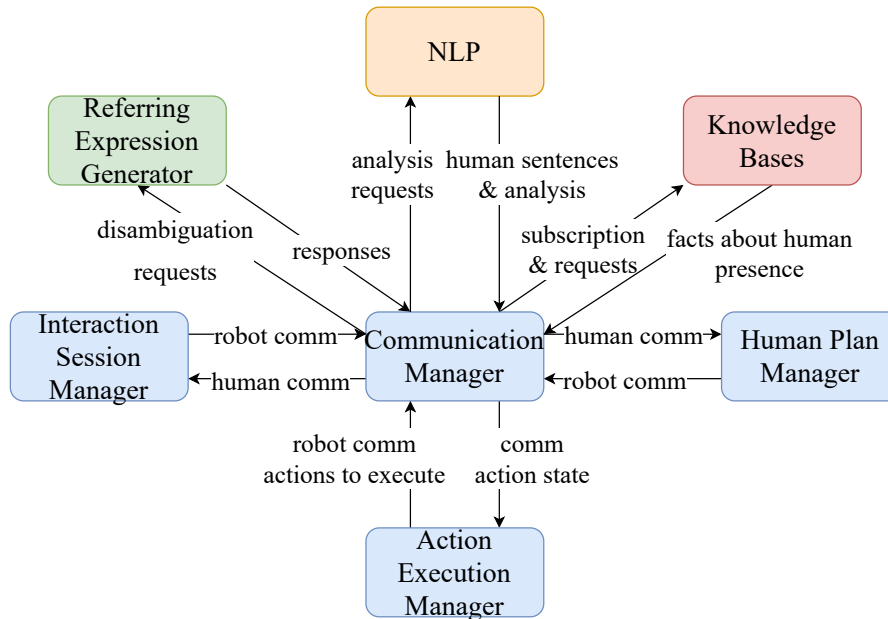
NLP

Referring Expression Generator

Knowledge Bases

analysis requests

human sentences & analysis

disambiguation requests

responses

subscription & requests

facts about human presence

Interaction Session Manager

robot comm

human comm

Communication Manager

human comm

robot comm

Human Plan Manager

robot comm actions to execute

comm action state

Action Execution Manager